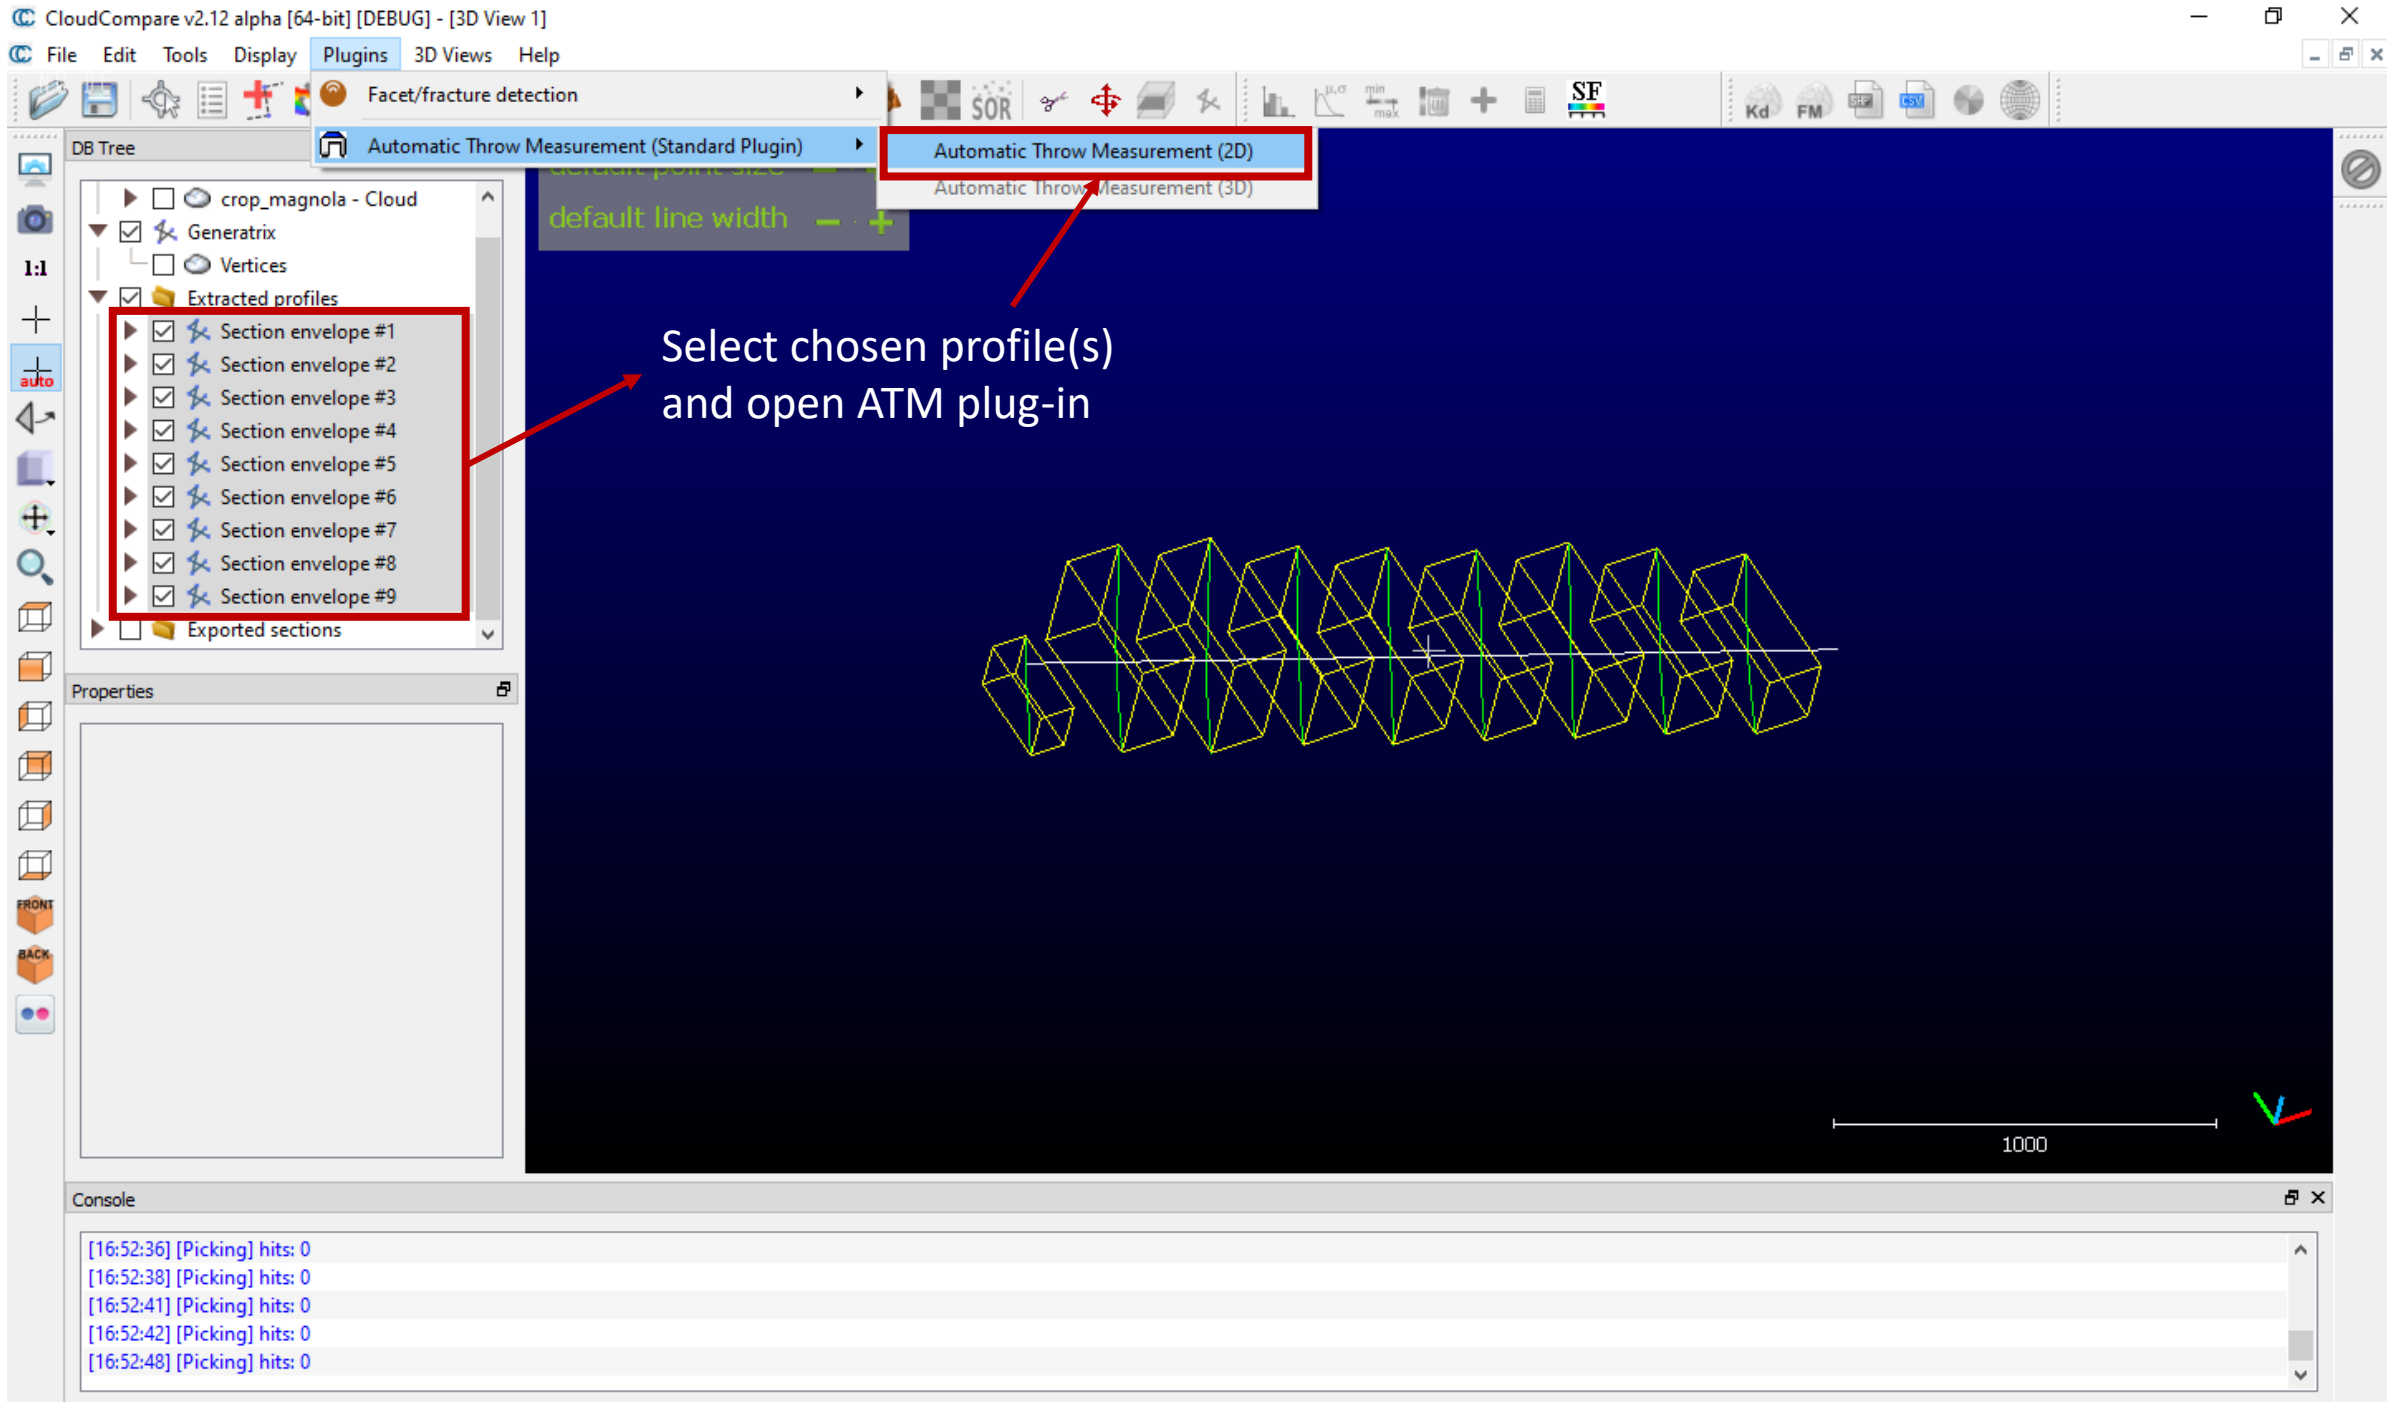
CloudCompare v2.12 alpha [64-bit] [DEBUG] - [3D View 1]

File Edit Tools Display Plugins 3D Views Help

Facet/fracture detection
Automatic Throw Measurement (Standard Plugin)
Automatic Throw Measurement (2D)
Automatic Throw Measurement (3D)

SOR SF Kd FM

DB Tree

crop_magnola - Cloud
Generatrix
Vertices
Extracted profiles
Section envelope #1
Section envelope #2
Section envelope #3
Section envelope #4
Section envelope #5
Section envelope #6
Section envelope #7
Section envelope #8
Section envelope #9
Exported sections

Properties

1:1

auto

FRONT

BACK

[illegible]
default line width

Select chosen profile(s) and open ATM plug-in

1000

Console

[16:52:36] [Picking] hits: 0
[16:52:38] [Picking] hits: 0
[16:52:41] [Picking] hits: 0
[16:52:42] [Picking] hits: 0
[16:52:48] [Picking] hits: 0